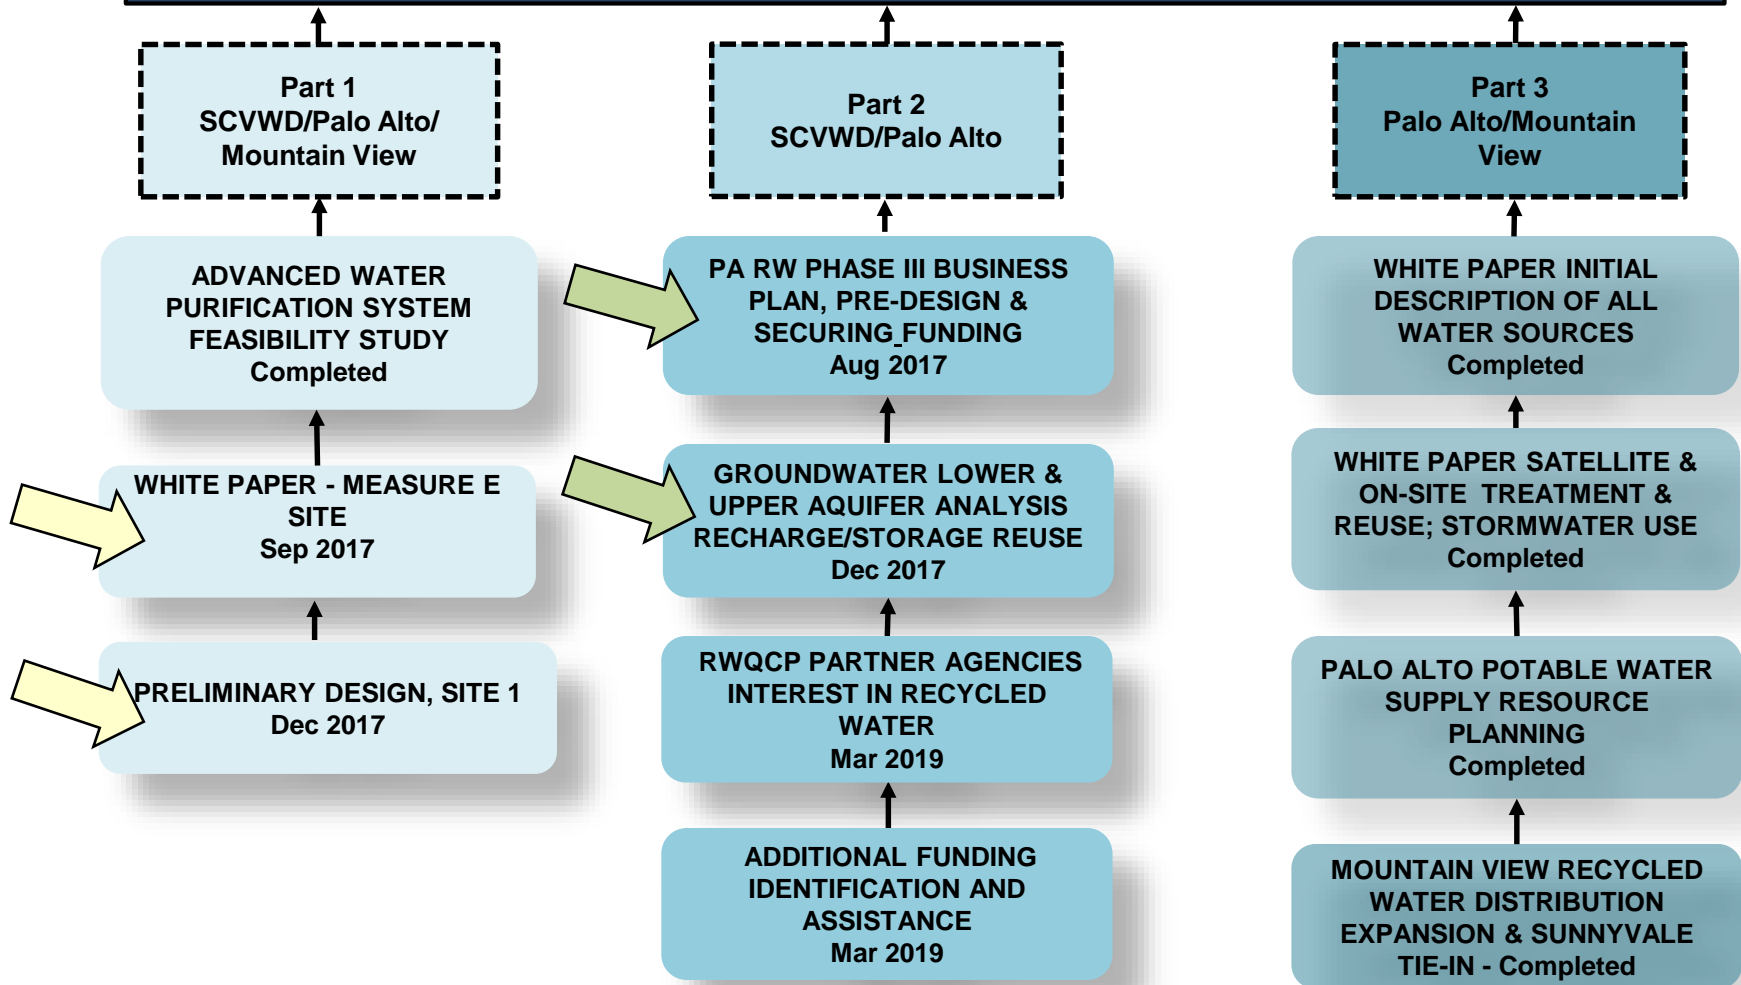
Part 1
SCVWD/Palo Alto/
Mountain View

ADVANCED WATER PURIFICATION SYSTEM FEASIBILITY STUDY
Completed

WHITE PAPER - MEASURE E SITE
Sep 2017

PRELIMINARY DESIGN, SITE 1
Dec 2017

Part 2
SCVWD/Palo Alto

PA RW PHASE III BUSINESS PLAN, PRE-DESIGN & SECURING FUNDING
Aug 2017

GROUNDWATER LOWER & UPPER AQUIFER ANALYSIS RECHARGE/STORAGE REUSE
Dec 2017

RWQCP PARTNER AGENCIES INTEREST IN RECYCLED WATER
Mar 2019

ADDITIONAL FUNDING IDENTIFICATION AND ASSISTANCE
Mar 2019

Part 3
Palo Alto/Mountain View

WHITE PAPER INITIAL DESCRIPTION OF ALL WATER SOURCES
Completed

WHITE PAPER SATELLITE & ON-SITE TREATMENT & REUSE; STORMWATER USE
Completed

PALO ALTO POTABLE WATER SUPPLY RESOURCE PLANNING
Completed

MOUNTAIN VIEW RECYCLED WATER DISTRIBUTION EXPANSION & SUNNYVALE TIE-IN - Completed